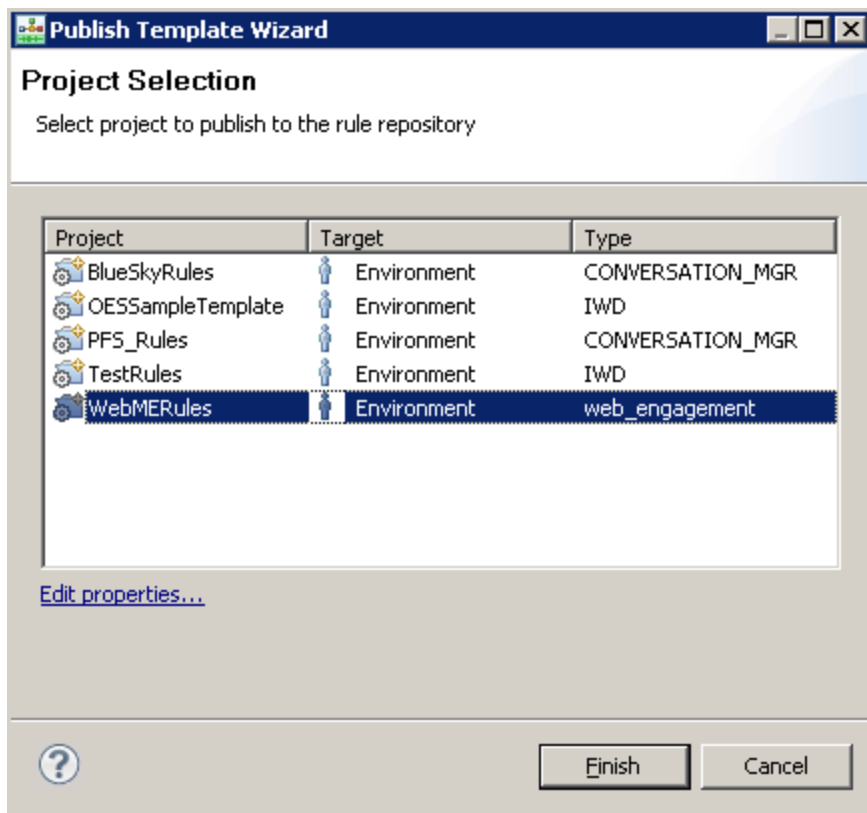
Publish Template Wizard

Project Selection

Select project to publish to the rule repository

| Project | Target | Type |
|---|---|---|
| BlueSkyRules | Environment | CONVERSATION_MGR |
| OESSampleTemplate | Environment | IWD |
| PFS_Rules | Environment | CONVERSATION_MGR |
| TestRules | Environment | IWD |
| WebMERules | Environment | web_engagement |

Edit properties...

?

Finish

Cancel